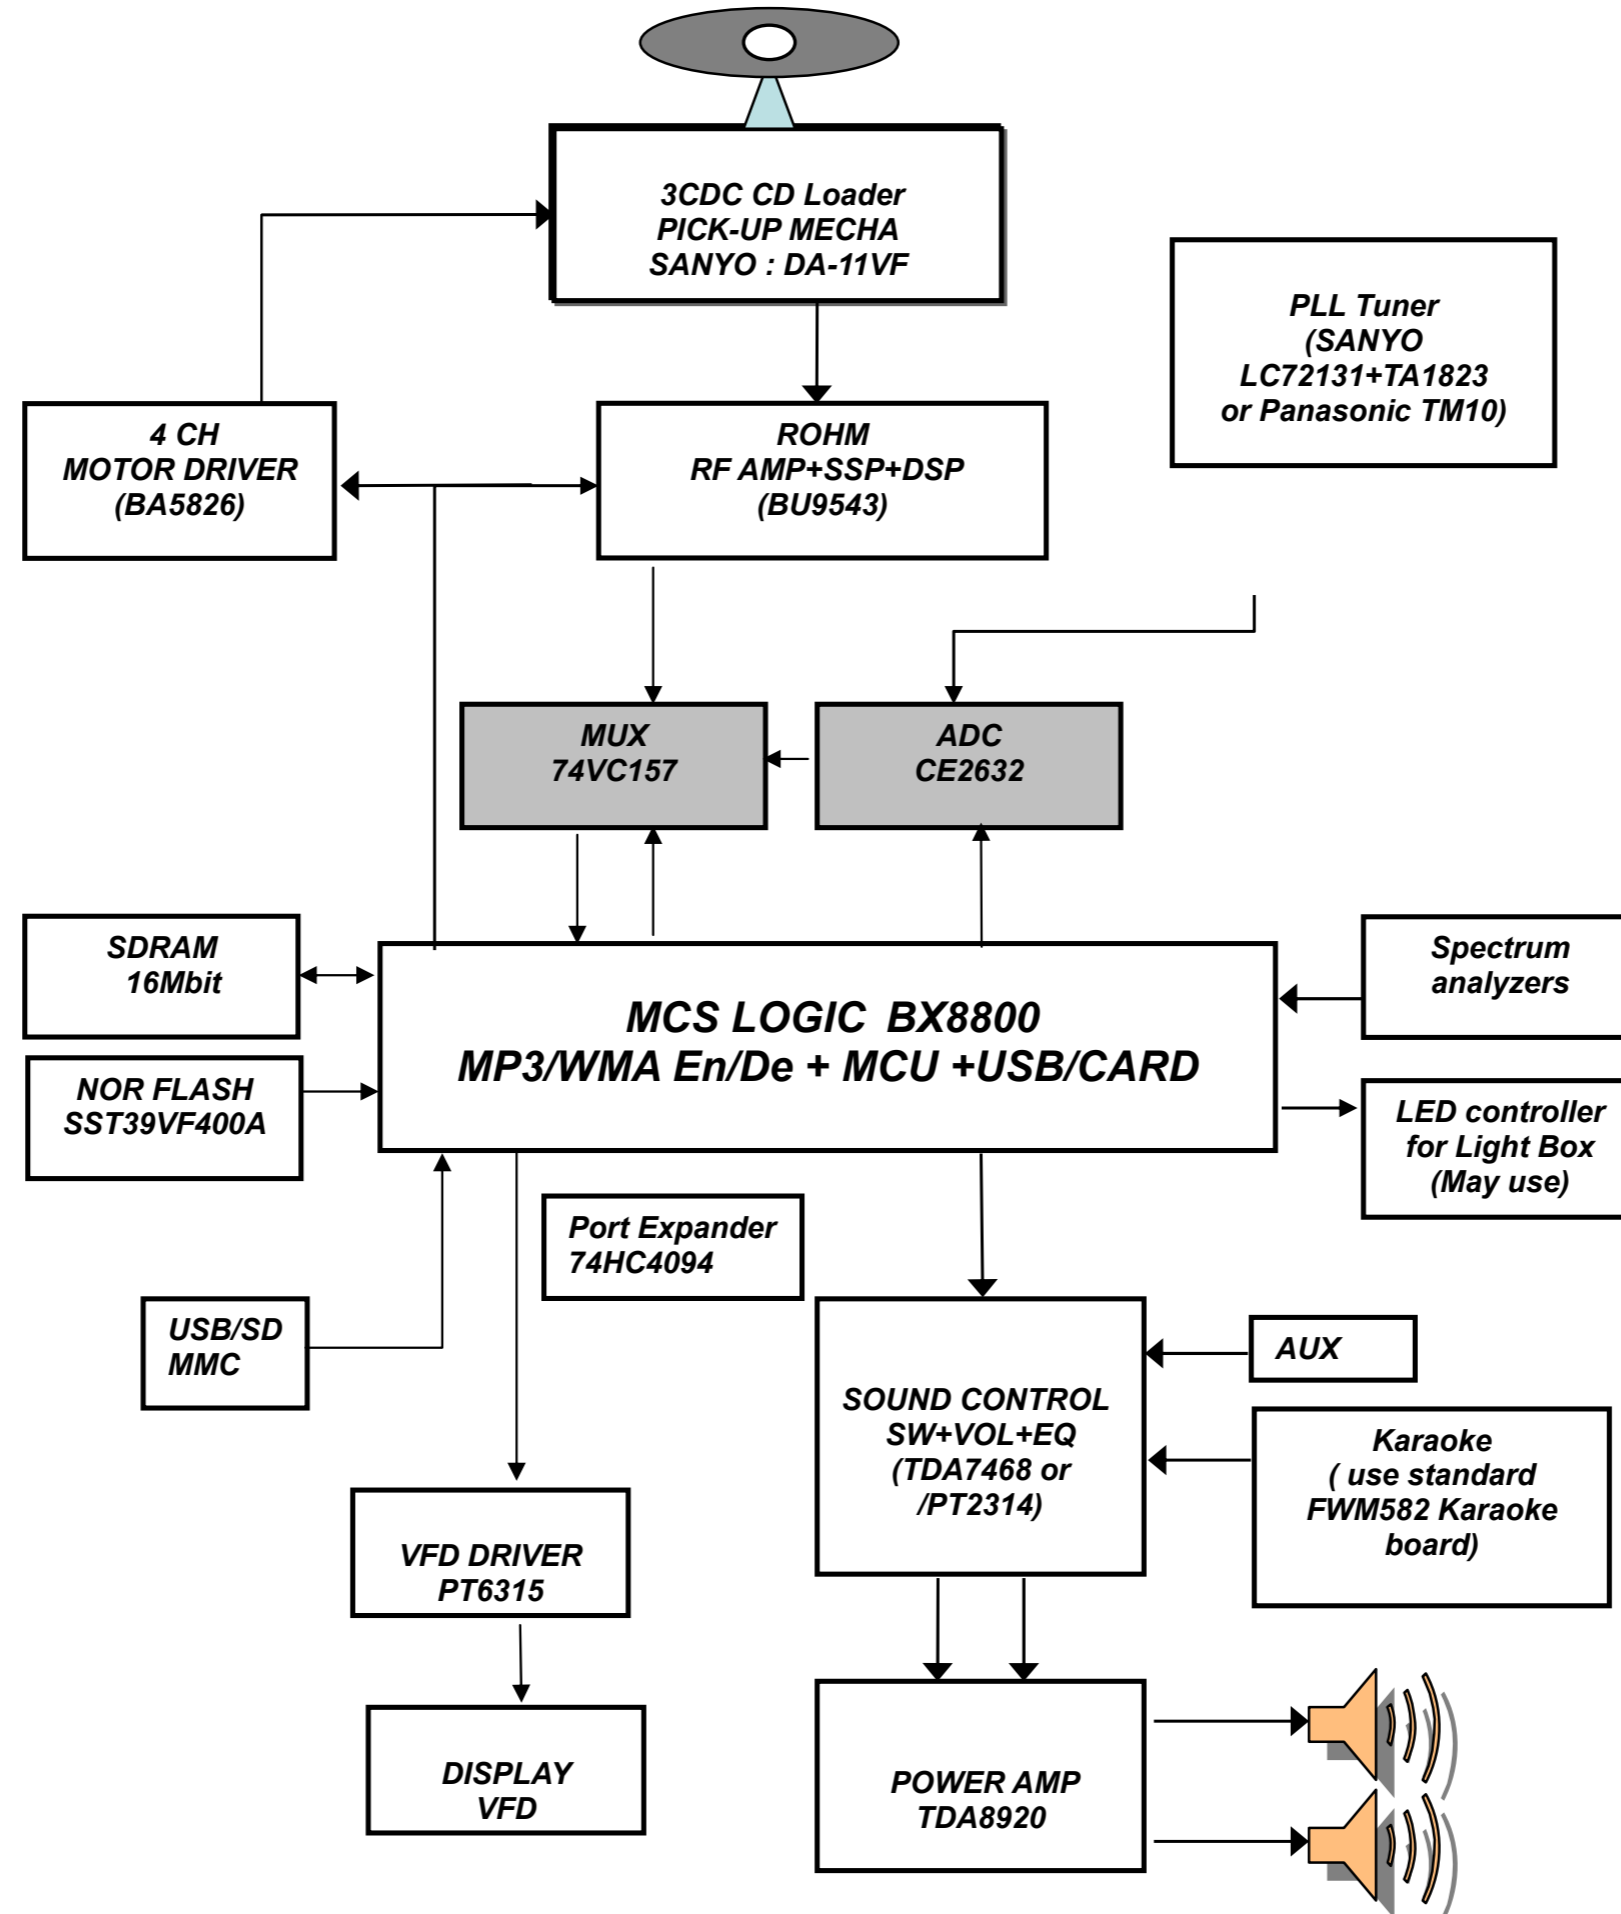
3CDC CD Loader
PICK-UP MECHA
SANYO : DA-11VF

PLL Tuner
(SANYO
LC72131+TA1823
or Panasonic TM10)

4 CH
MOTOR DRIVER
(BA5826)

ROHM
RF AMP+SSP+DSP
(BU9543)

MUX
74VC157

ADC
CE2632

SDRAM
16Mbit

MCS LOGIC BX8800
MP3/WMA En/De + MCU +USB/CARD

Spectrum
analyzers

NOR FLASH
SST39VF400A

LED controller
for Light Box
(May use)

Port Expander
74HC4094

USB/SD
MMC

AUX

SOUND CONTROL
SW+VOL+EQ
(TDA7468 or
/PT2314)

Karaoke
( use standard
FWM582 Karaoke
board)

VFD DRIVER
PT6315

DISPLAY
VFD

POWER AMP
TDA8920